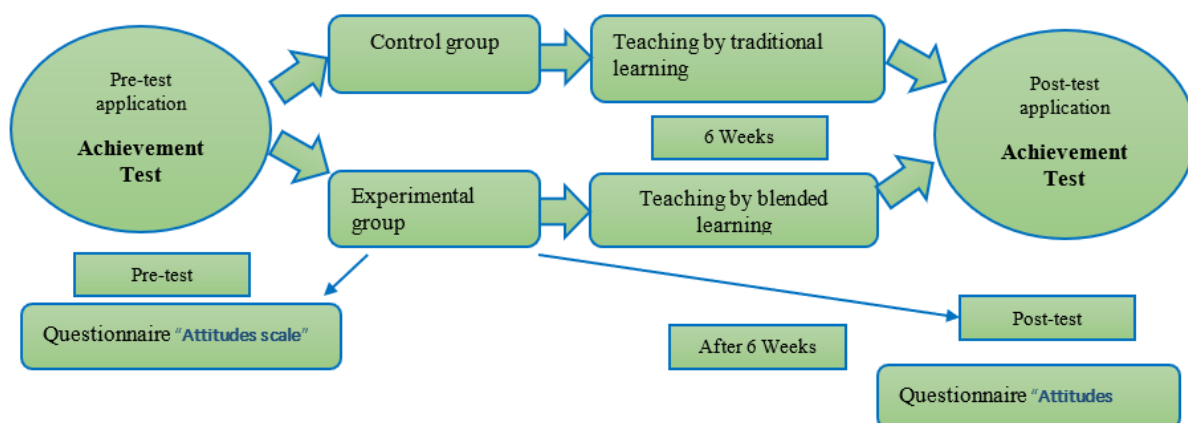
Pre-test application

Achievement Test

Control group

Teaching by traditional learning

6 Weeks

Experimental group

Teaching by blended learning

Post-test application

Achievement Test

Pre-test

Questionnaire "Attitudes scale"

After 6 Weeks

Post-test

Questionnaire "Attitudes